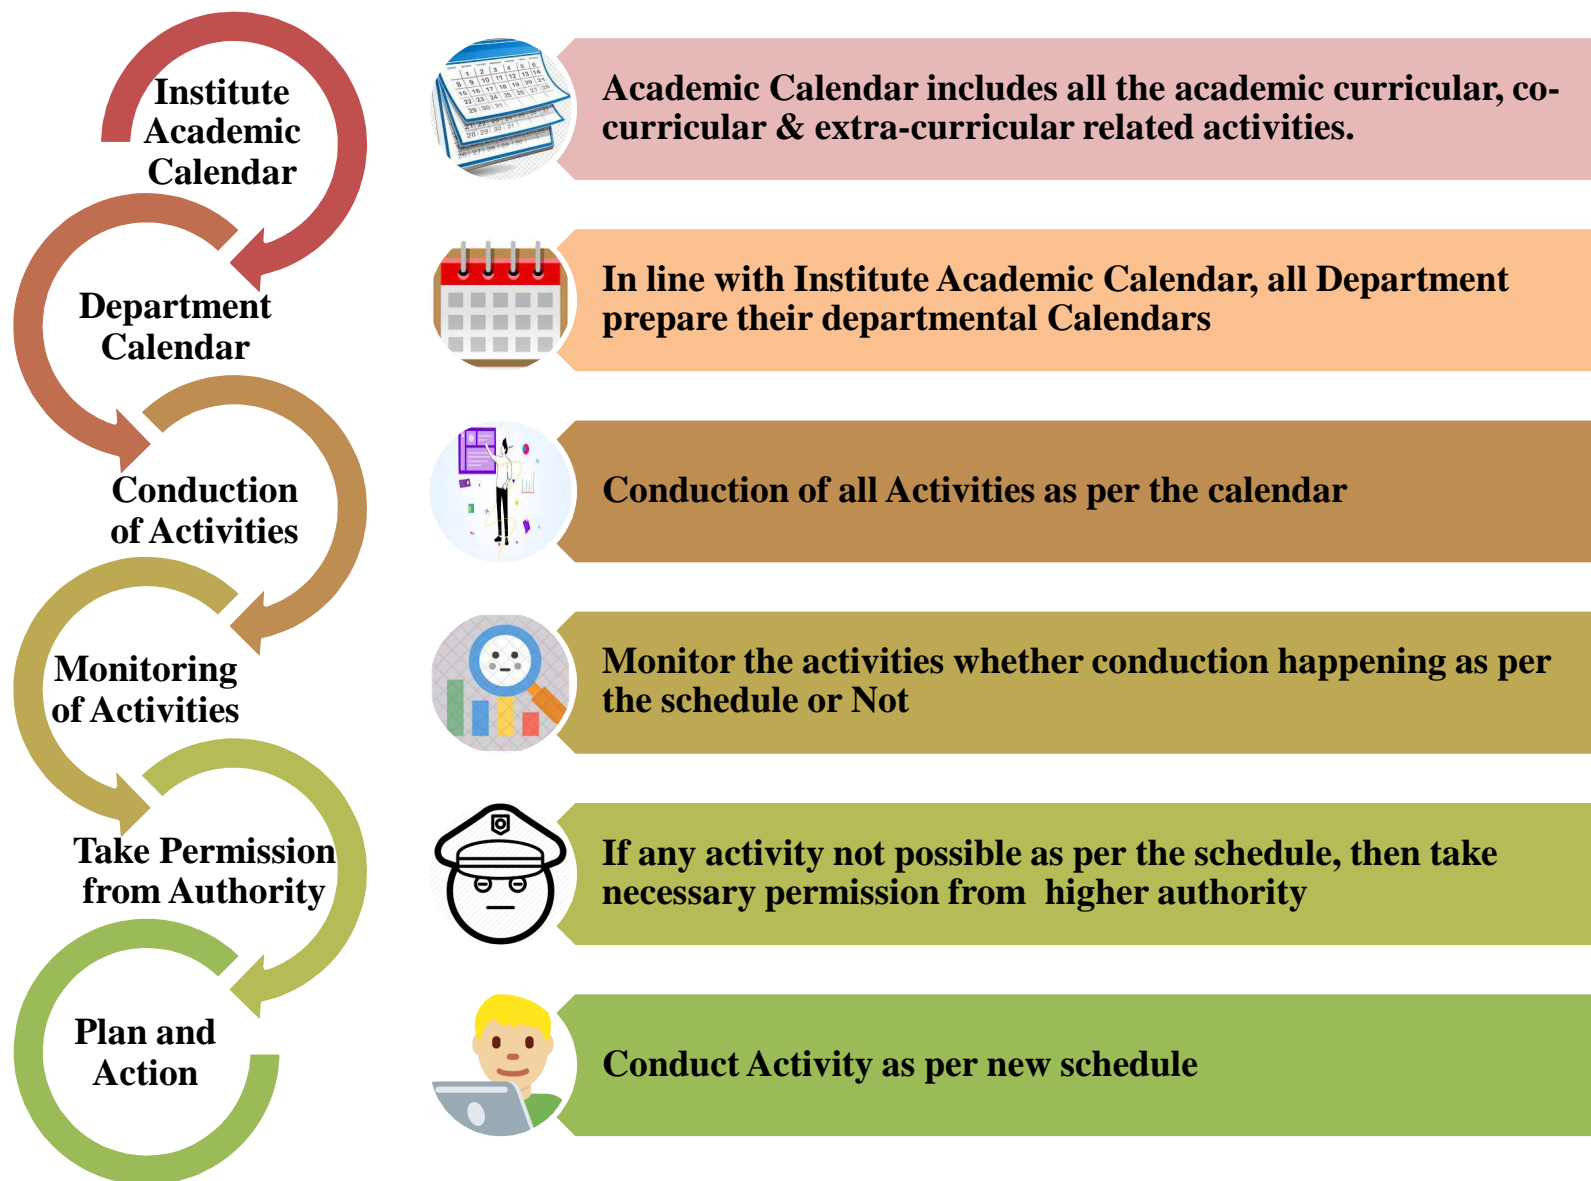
Institute Academic Calendar

Department Calendar

Conduction of Activities

Monitoring of Activities

Take Permission from Authority

Plan and Action

Academic Calendar includes all the academic curricular, co-curricular & extra-curricular related activities.

In line with Institute Academic Calendar, all Department prepare their departmental Calendars

Conduction of all Activities as per the calendar

Monitor the activities whether conduction happening as per the schedule or Not

If any activity not possible as per the schedule, then take necessary permission from higher authority

Conduct Activity as per new schedule